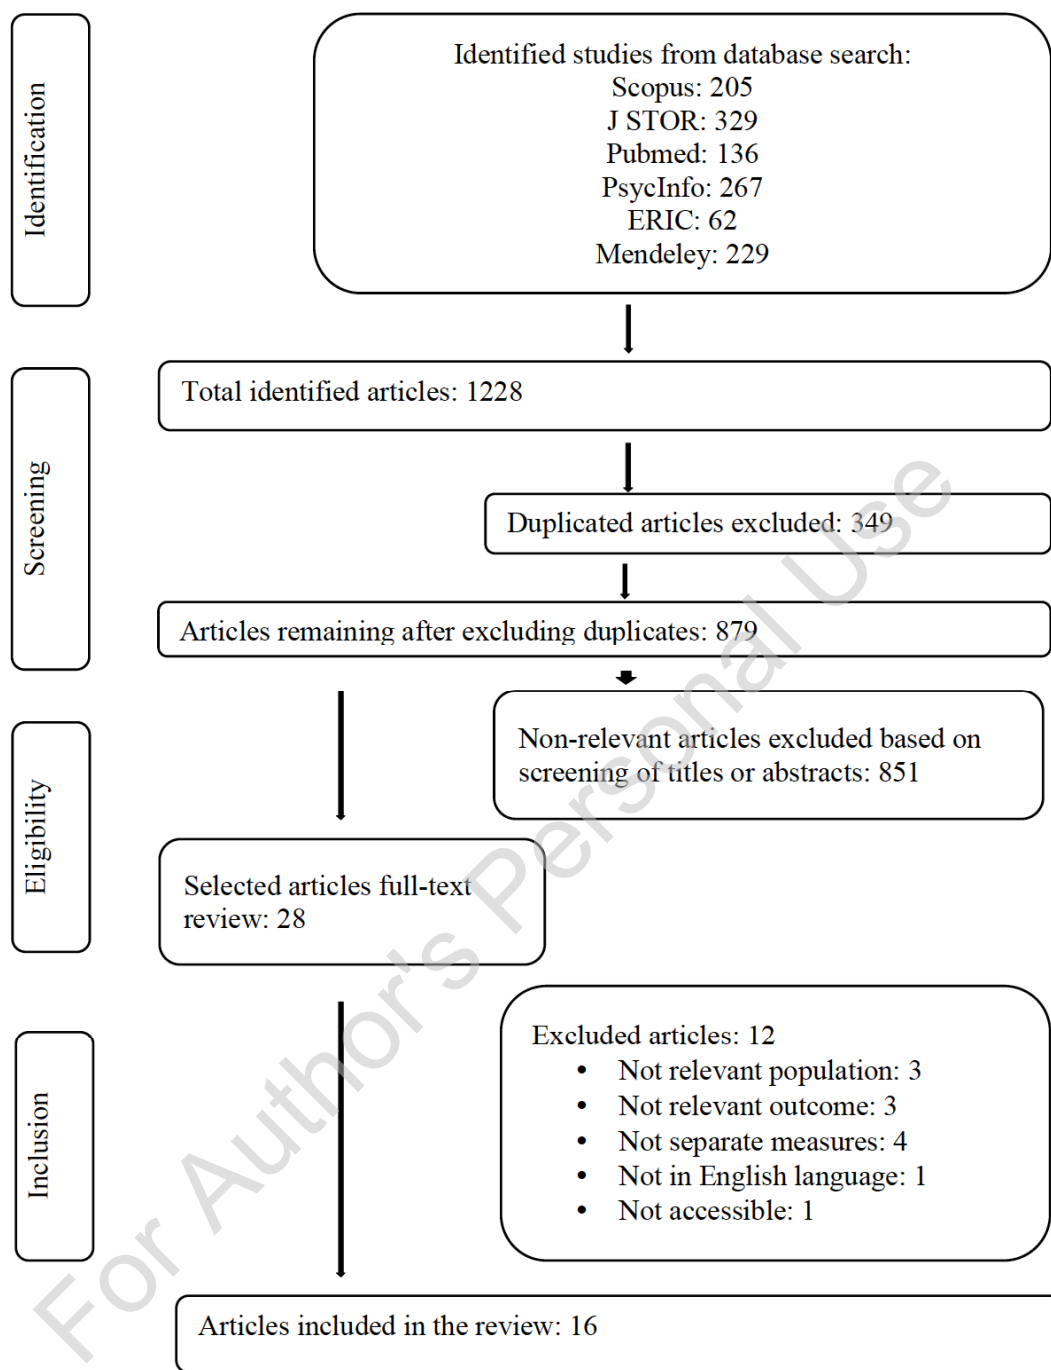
Identification

Identified studies from database search:
Scopus: 205
J STOR: 329
Pubmed: 136
PsycInfo: 267
ERIC: 62
Mendeley: 229

Screening

Total identified articles: 1228

Duplicated articles excluded: 349

Articles remaining after excluding duplicates: 879

Eligibility

Non-relevant articles excluded based on screening of titles or abstracts: 851

Selected articles full-text review: 28

Inclusion

Excluded articles: 12
• Not relevant population: 3
• Not relevant outcome: 3
• Not separate measures: 4
• Not in English language: 1
• Not accessible: 1

Articles included in the review: 16

For Author's Personal Use